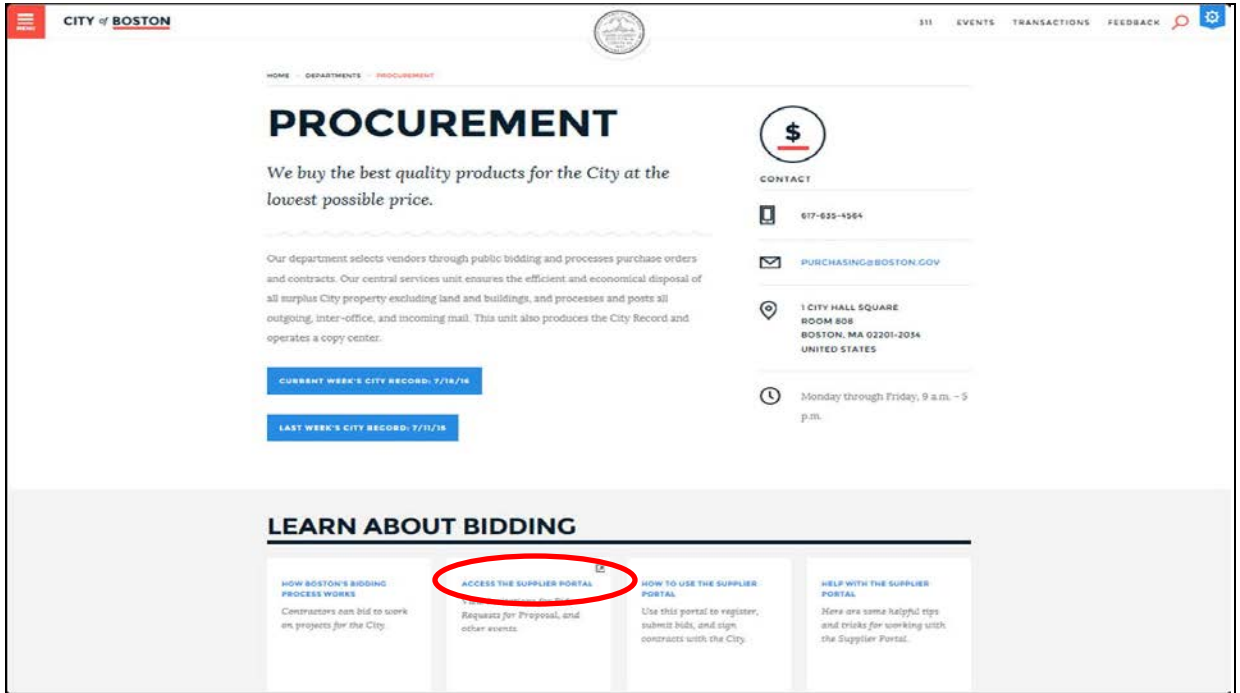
MENU

CITY of BOSTON

311 EVENTS TRANSACTIONS FEEDBACK

HOME › DEPARTMENTS › PROCUREMENT

PROCUREMENT

We buy the best quality products for the City at the lowest possible price.

Our department selects vendors through public bidding and processes purchase orders and contracts. Our central services unit ensures the efficient and economical disposal of all surplus City property excluding land and buildings, and processes and posts all outgoing, inter-office, and incoming mail. This unit also produces the City Record and operates a copy center.

CURRENT WEEK'S CITY RECORD: 7/18/16

LAST WEEK'S CITY RECORD: 7/11/16

$

CONTACT

617-635-4564

PURCHASING@BOSTON.GOV

1 CITY HALL SQUARE
ROOM 808
BOSTON, MA 02201-2034
UNITED STATES

Monday through Friday, 9 a.m. – 5 p.m.

LEARN ABOUT BIDDING

HOW BOSTON'S BIDDING PROCESS WORKS
Contractors can bid to work on projects for the City.

ACCESS THE SUPPLIER PORTAL
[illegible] for Bids, Requests for Proposal, and other events.

HOW TO USE THE SUPPLIER PORTAL
Use this portal to register, submit bids, and sign contracts with the City.

HELP WITH THE SUPPLIER PORTAL
Here are some helpful tips and tricks for working with the Supplier Portal.